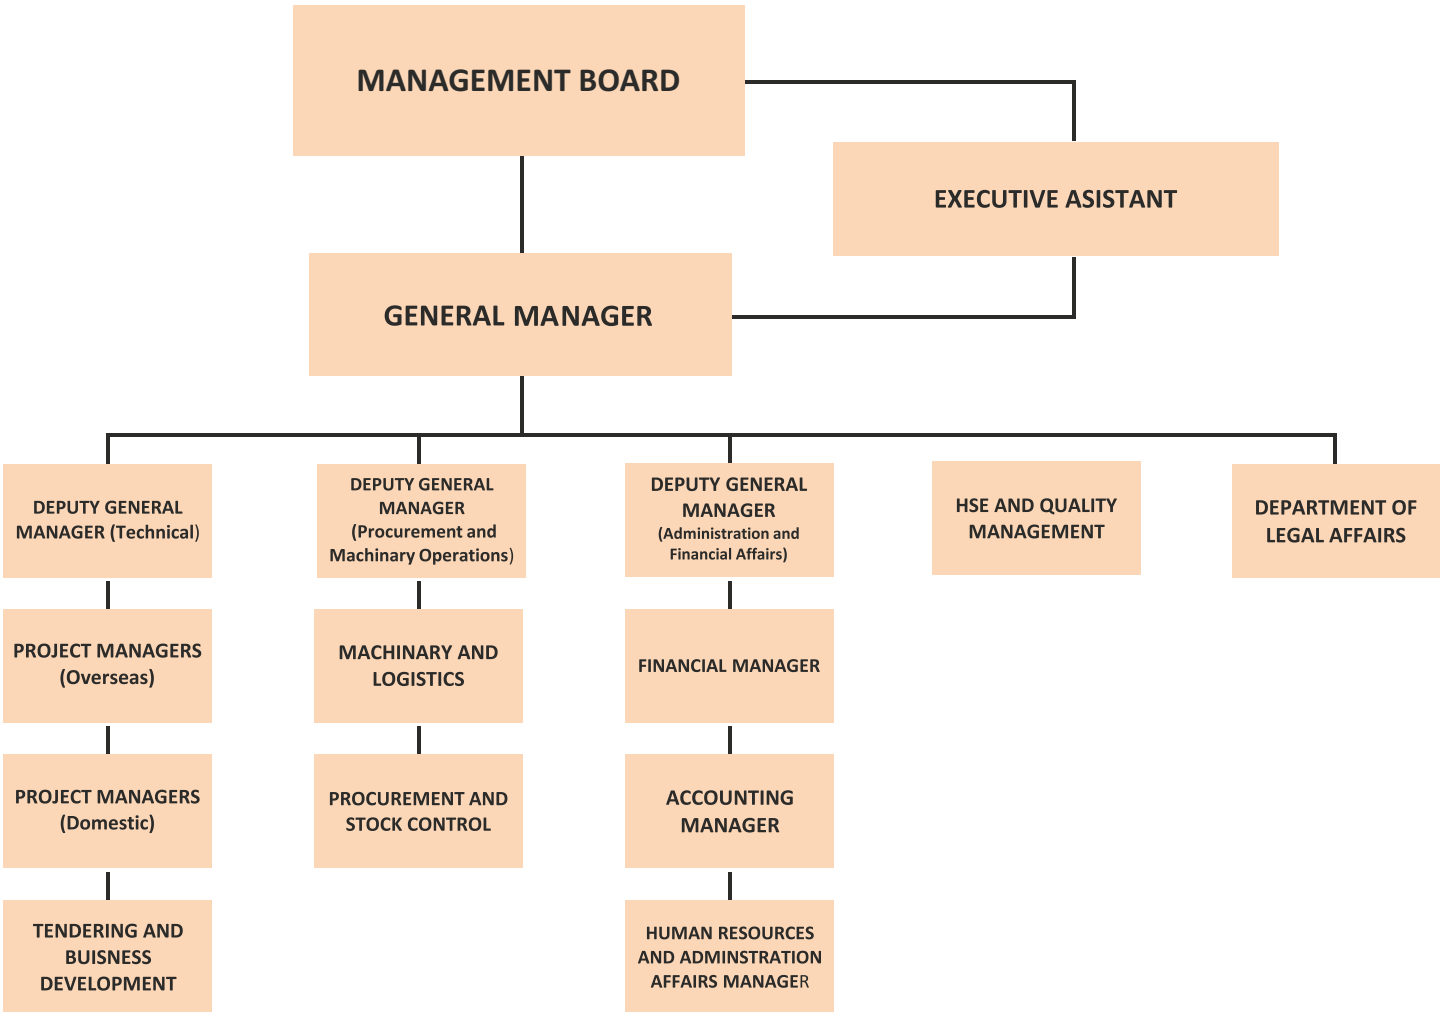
MANAGEMENT BOARD

EXECUTIVE ASISTANT

GENERAL MANAGER

DEPUTY GENERAL MANAGER (Technical)

DEPUTY GENERAL MANAGER (Procurement and Machinary Operations)

DEPUTY GENERAL MANAGER (Administration and Financial Affairs)

HSE AND QUALITY MANAGEMENT

DEPARTMENT OF LEGAL AFFAIRS

PROJECT MANAGERS (Overseas)

PROJECT MANAGERS (Domestic)

TENDERING AND BUISNESS DEVELOPMENT

MACHINARY AND LOGISTICS

PROCUREMENT AND STOCK CONTROL

FINANCIAL MANAGER

ACCOUNTING MANAGER

HUMAN RESOURCES AND ADMINSTRATION AFFAIRS MANAGER